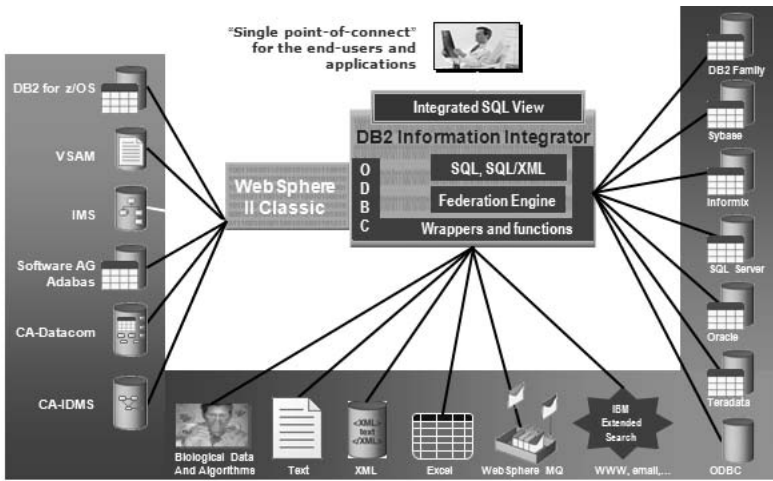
"Single point-of-connect" for the end-users and applications

DB2 for z/OS

VSAM

IMS

Software AG Adabas

CA-Datacom

CA-IDMS

WebSphere II Classic

Integrated SQL View

DB2 Information Integrator

O
D
B
C

SQL, SQL/XML

Federation Engine

Wrappers and functions

DB2 Family

Sybase

Informix

SQL Server

Oracle

Teradata

ODBC

Biological Data And Algorithms

Text

<XML> text </XML>

XML

Excel

WebSphere MQ

IBM Extended Search

WWW, email,...